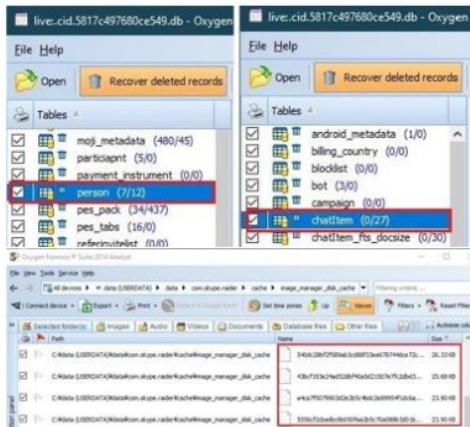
live:.cid.5817c497680ce549.db - Oxygen

File Help

Open

Recover deleted records

Tables

moji_metadata (480/45)

particiapnt (5/0)

payment_instrument (0/0)

person (7/12)

pes_pack (34/437)

pes_tabs (16/0)

referinvitelist (0/0)

live:.cid.5817c497680ce549.db - Oxygen

File Help

Open

Recover deleted records

Tables

android_metadata (1/0)

billing_country (0/0)

blocklist (0/0)

bot (3/0)

campaign (0/0)

chatItem (0/27)

chatItem_fts_docsize (0/30)

Oxygen Forensic® Suite 2014 Analyst

File View Tools Service Help

All devices > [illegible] (USERDATA) > data > com.skype.raider > cache > image_manager_disk_cache

Connect device | Export | Print | | Set time zones | Up | Viewer | Filters | Reset Filter

Selected folder(s) | Images | Audio | Videos | Documents | Database files | Other files

Path | Name | Size

C:\Data [USERDATA]\data\com.skype.raider\cache\image_manager_disk_cache | 54bdc28ef2f588ab3cd88f33ea6787f44dca72c... | 26.33 KB

C:\Data [USERDATA]\data\com.skype.raider\cache\image_manager_disk_cache | 43bcf193e24ad52db f40a0d21507e7f52dbd3... | 25.68 KB

C:\Data [USERDATA]\data\com.skype.raider\cache\image_manager_disk_cache | e4ca7f5079923d2e2b5c4bdc2e89954f1dc6a... | 23.90 KB

C:\Data [USERDATA]\data\com.skype.raider\cache\image_manager_disk_cache | 5556cf2dba8bc8b0505ba2b5c70a088b5d0 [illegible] | 23.90 KB